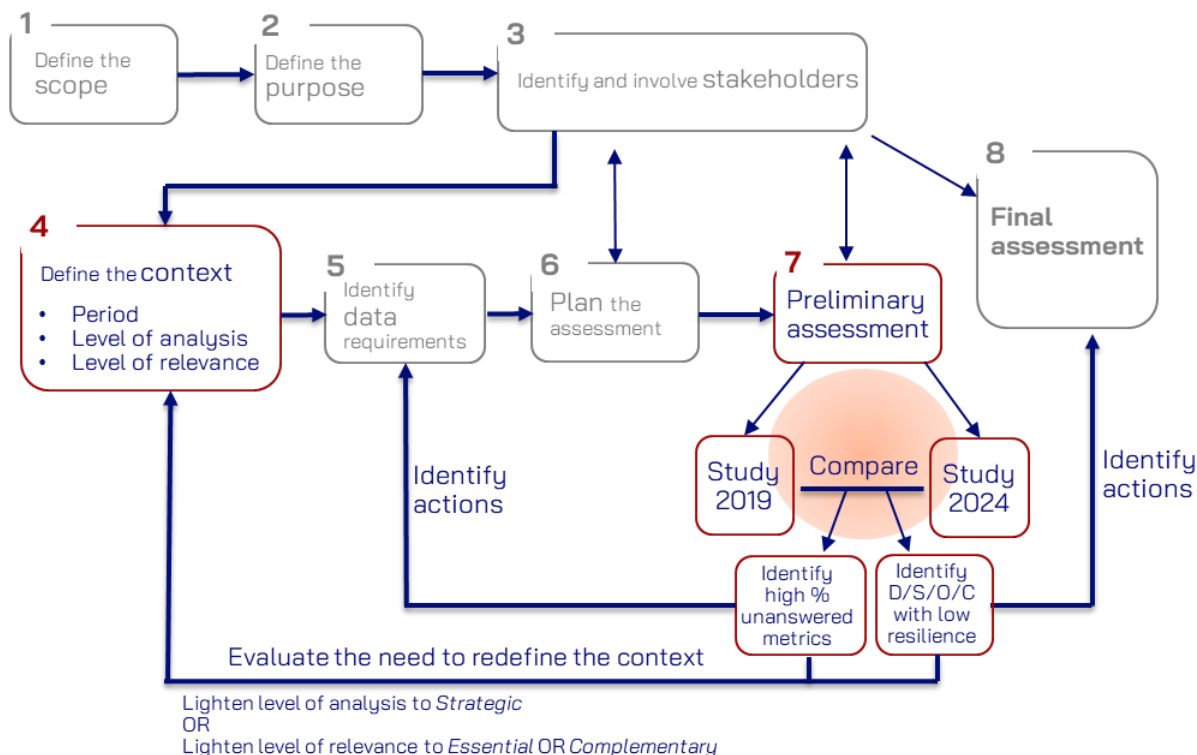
1
Define the scope

2
Define the purpose

3
Identify and involve stakeholders

8
Final assessment

4
Define the context
• Period
• Level of analysis
• Level of relevance

5
Identify data requirements

6
Plan the assessment

7
Preliminary assessment

Study 2019

Compare

Study 2024

Identify actions

Identify actions

Identify high % unanswered metrics

Identify D/S/O/C with low resilience

Evaluate the need to redefine the context

Lighten level of analysis to *Strategic*
OR
Lighten level of relevance to *Essential* OR *Complementary*